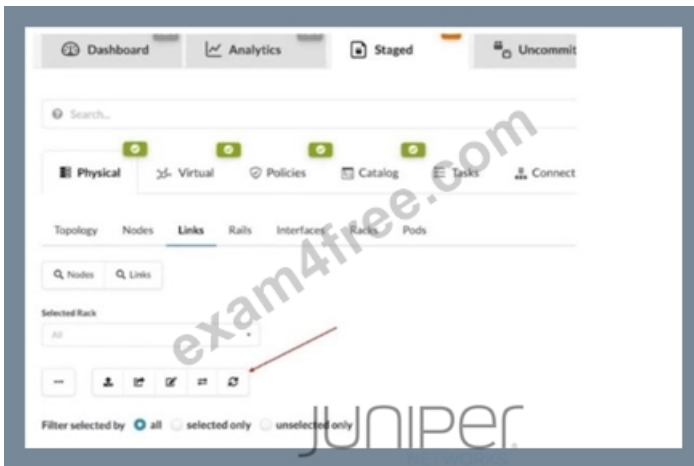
Dashboard
Analytics
Staged
Uncommit

Search...

Physical
Virtual
Policies
Catalog
Tasks
Connect

Topology
Nodes
Links
Rails
Interfaces
Racks
Pods

Nodes
Links

Selected Rack
All

Filter selected by
all
selected only
unselected only

exam4free.com

JUNIPER